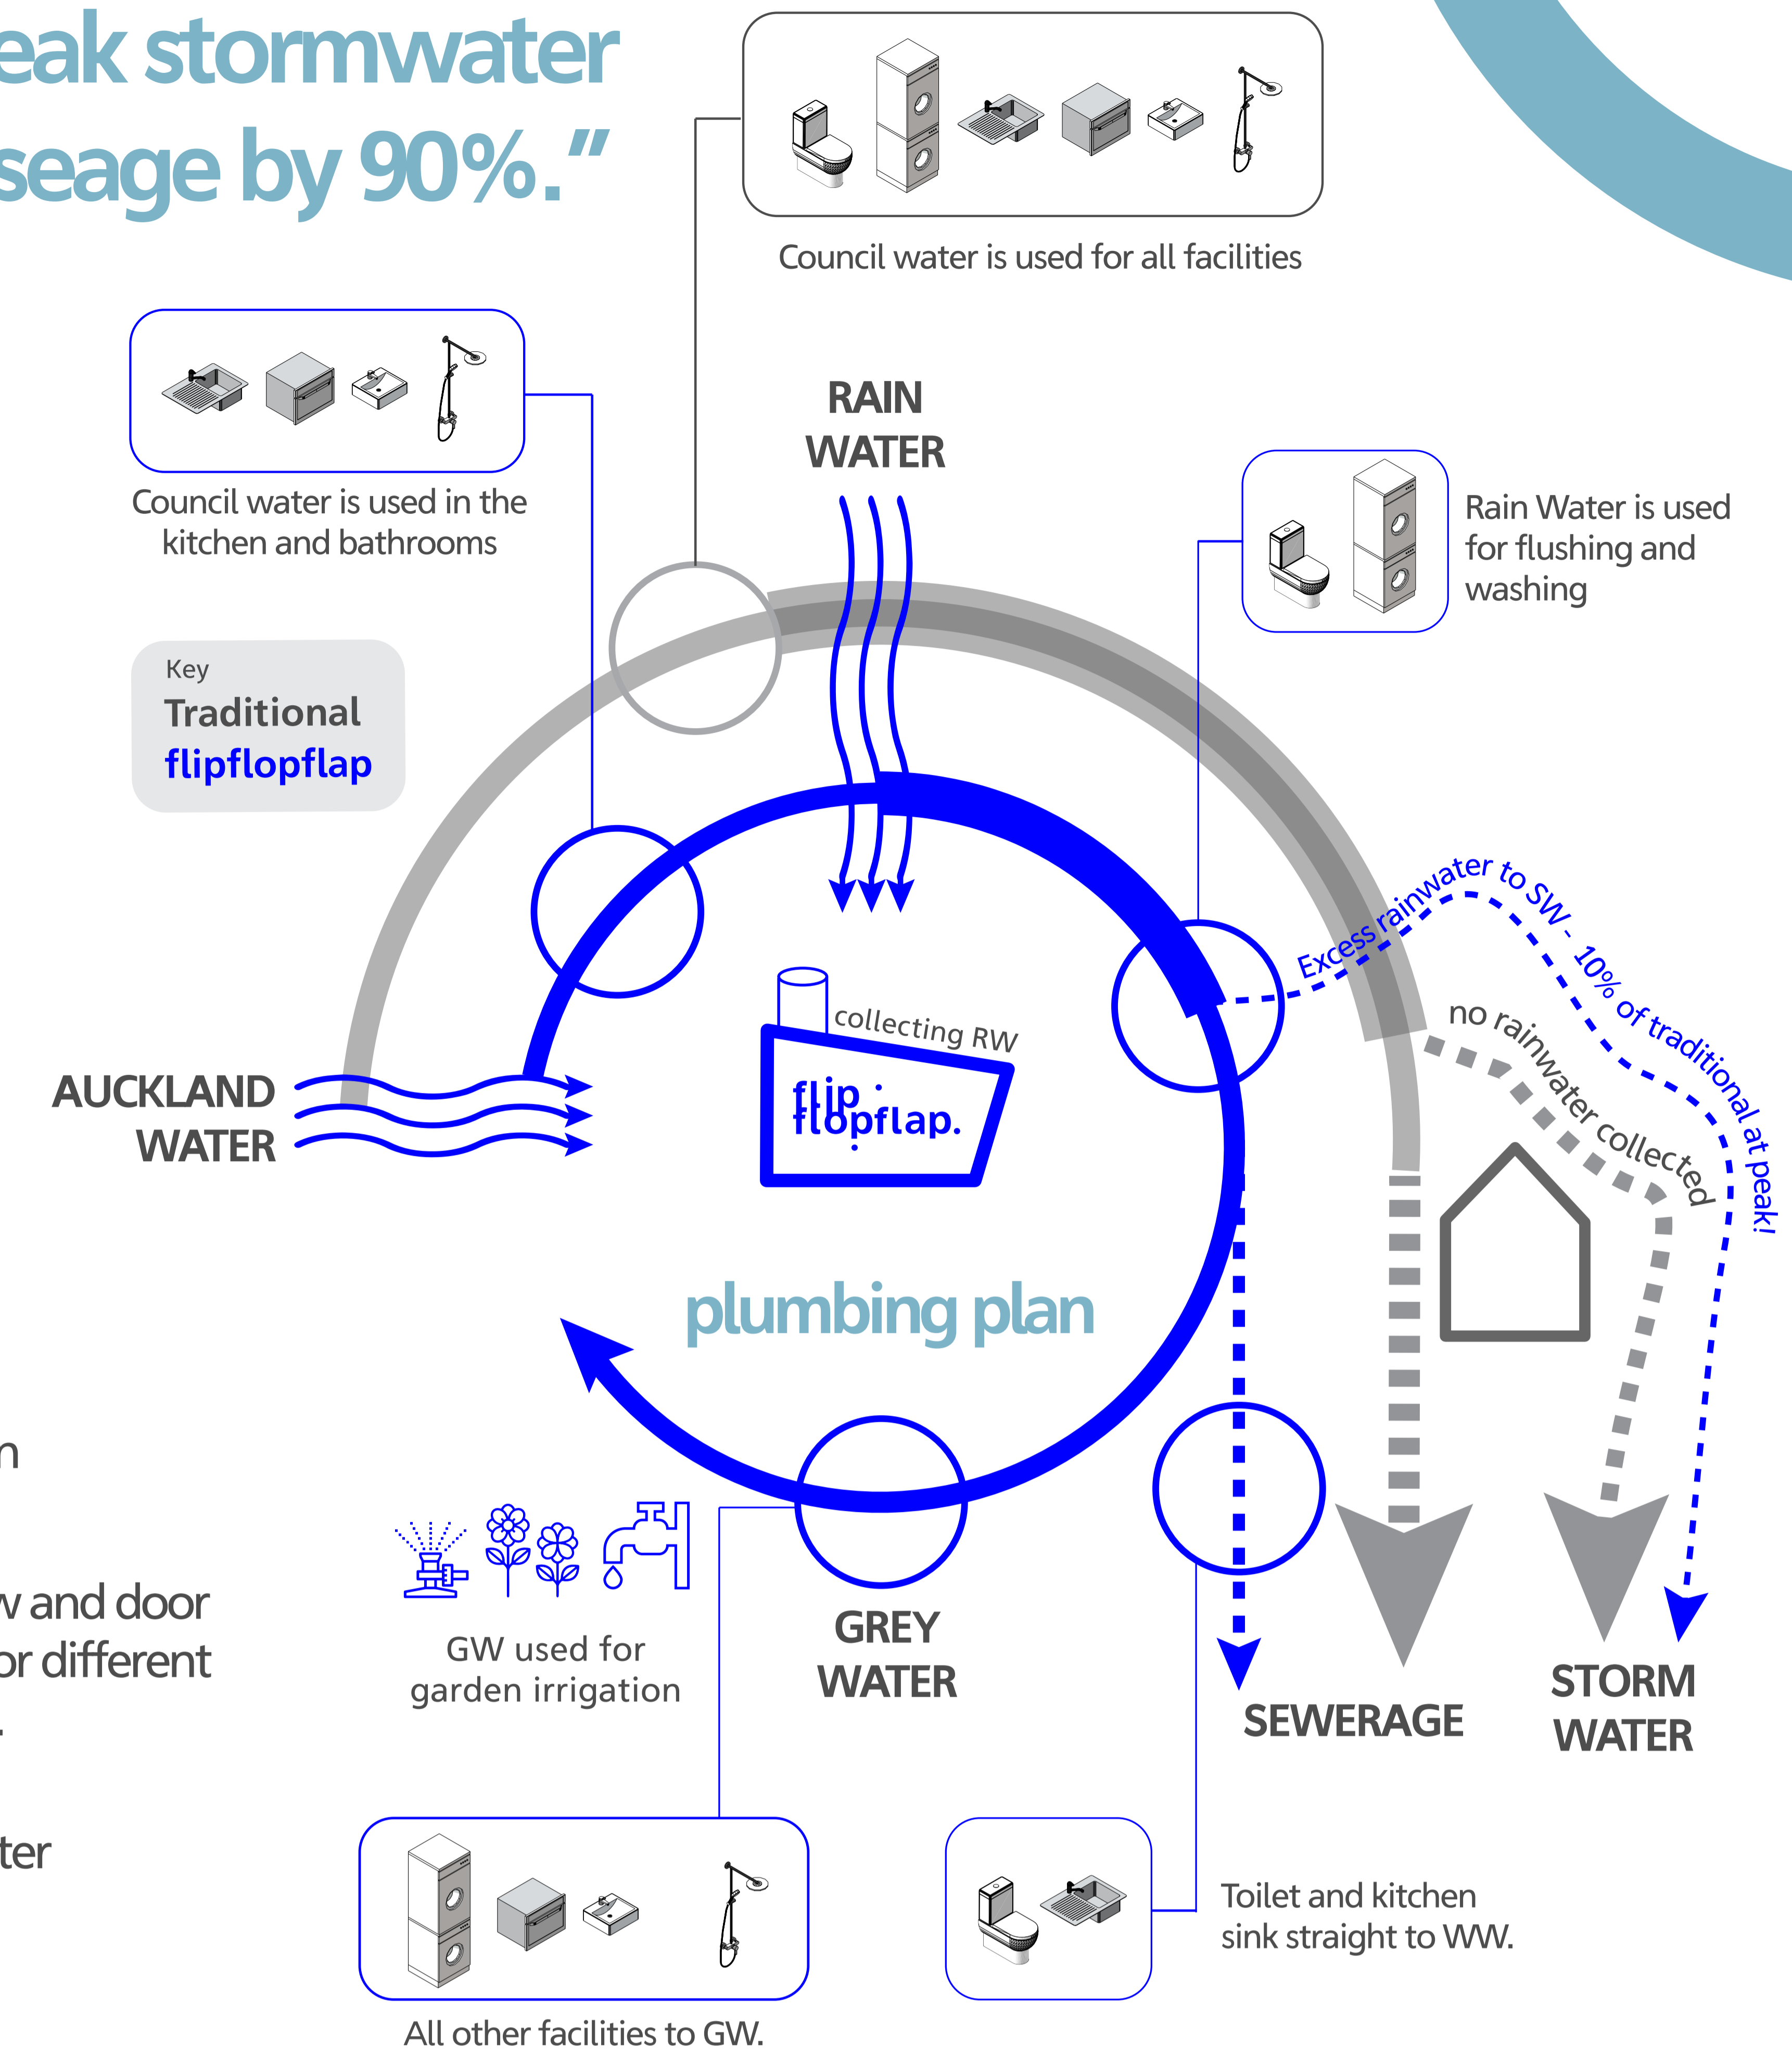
eak stormwater
seage by 90%."

Council water is used for all facilities

Council water is used in the kitchen and bathrooms

RAIN WATER

Rain Water is used for flushing and washing

Key
Traditional
flipflopflap

Excess rainwater to SW - 10% of traditional at peak!

no rainwater collected

collecting RW

flip flopflap.

AUCKLAND WATER

plumbing plan

n

v and door
or different
.

ter

GW used for garden irrigation

GREY WATER

SEWERAGE

STORM WATER

Toilet and kitchen sink straight to WW.

All other facilities to GW.